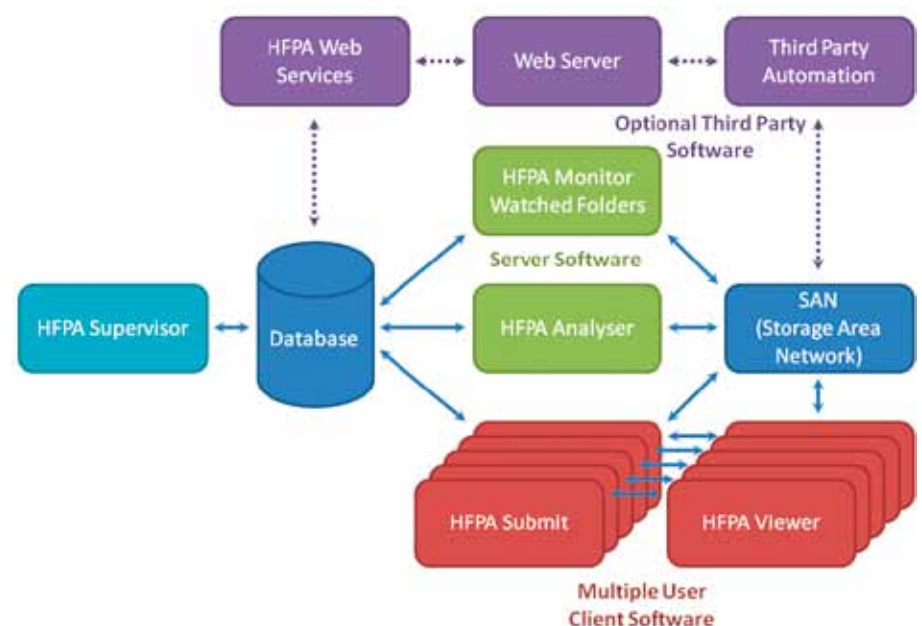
HFPA Web Services

Web Server

Third Party Automation

Optional Third Party Software

HFPA Monitor Watched Folders

Server Software

HFPA Supervisor

Database

HFPA Analyser

SAN (Storage Area Network)

HFPA Submit

HFPA Viewer

Multiple User Client Software